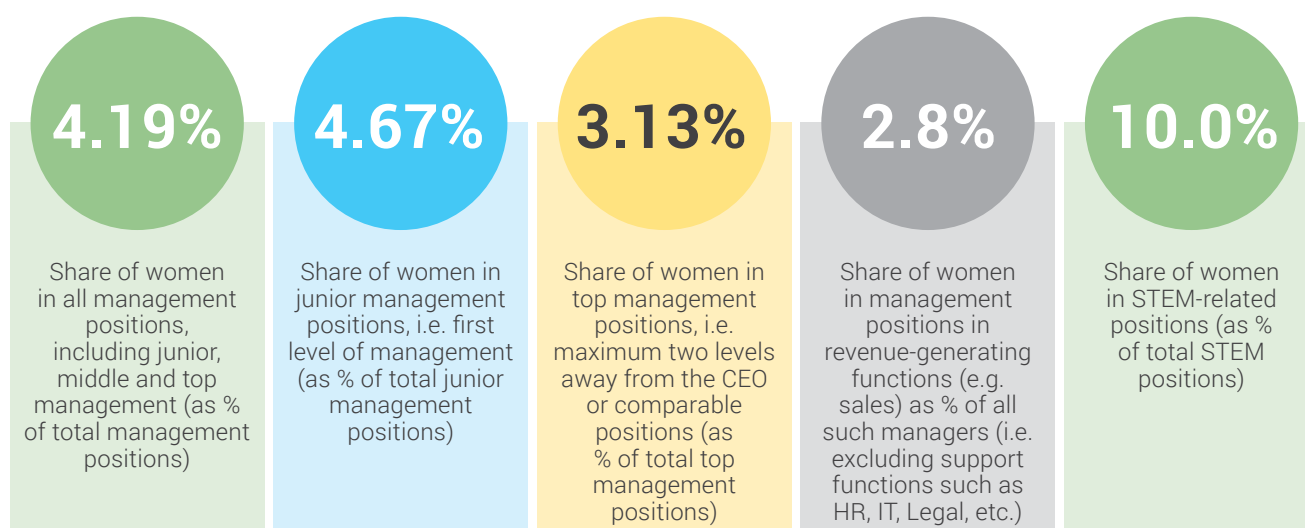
4.19%

Share of women in all management positions, including junior, middle and top management (as % of total management positions)

4.67%

Share of women in junior management positions, i.e. first level of management (as % of total junior management positions)

3.13%

Share of women in top management positions, i.e. maximum two levels away from the CEO or comparable positions (as % of total top management positions)

2.8%

Share of women in management positions in revenue-generating functions (e.g. sales) as % of all such managers (i.e. excluding support functions such as HR, IT, Legal, etc.)

10.0%

Share of women in STEM-related positions (as % of total STEM positions)